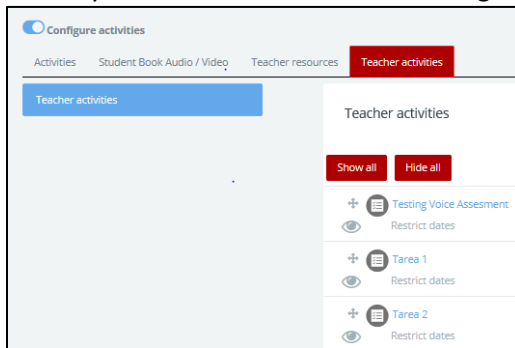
Configure activities

Activities | Student Book Audio / Video | Teacher resources | Teacher activities

Teacher activities

Teacher activities

Show all | Hide all

Testing Voice Assesment
Restrict dates

Tarea 1
Restrict dates

Tarea 2
Restrict dates